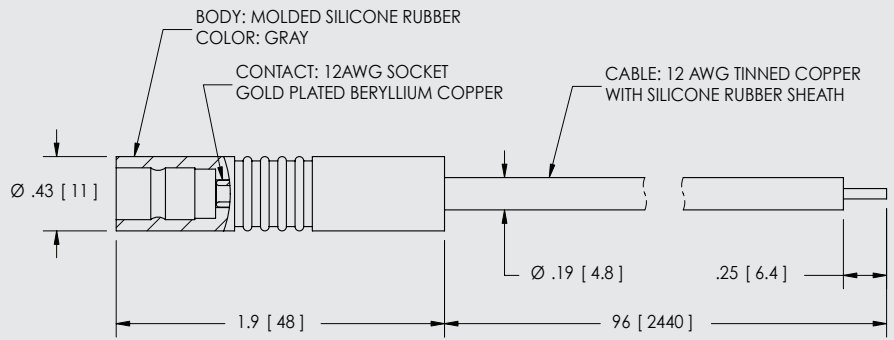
BODY: MOLDED SILICONE RUBBER
COLOR: GRAY

CONTACT: 12AWG SOCKET
GOLD PLATED BERYLLIUM COPPER

CABLE: 12 AWG TINNED COPPER
WITH SILICONE RUBBER SHEATH

Ø .43 [ 11 ]

Ø .19 [ 4.8 ]

.25 [ 6.4 ]

1.9 [ 48 ]

96 [ 2440 ]